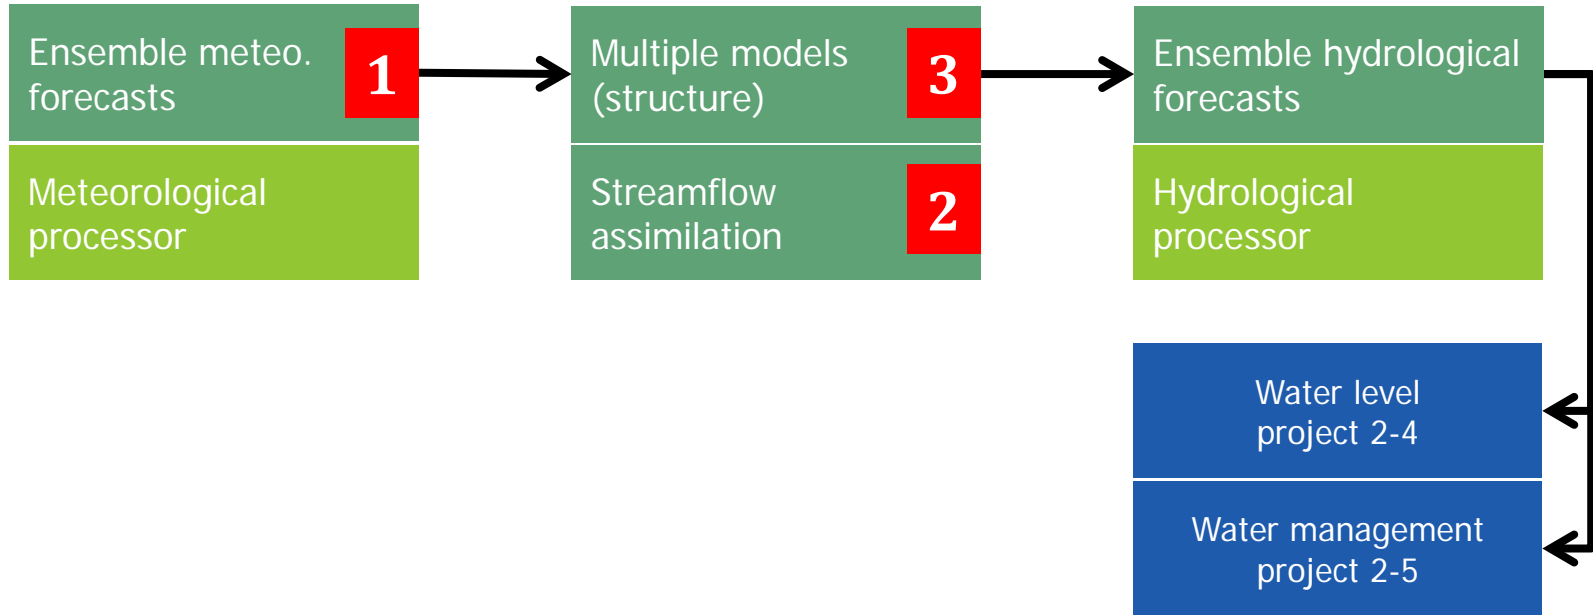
Ensemble meteo. forecasts

1

Meteorological processor

Multiple models (structure)

3

Streamflow assimilation

2

Ensemble hydrological forecasts

Hydrological processor

Water level project 2-4

Water management project 2-5